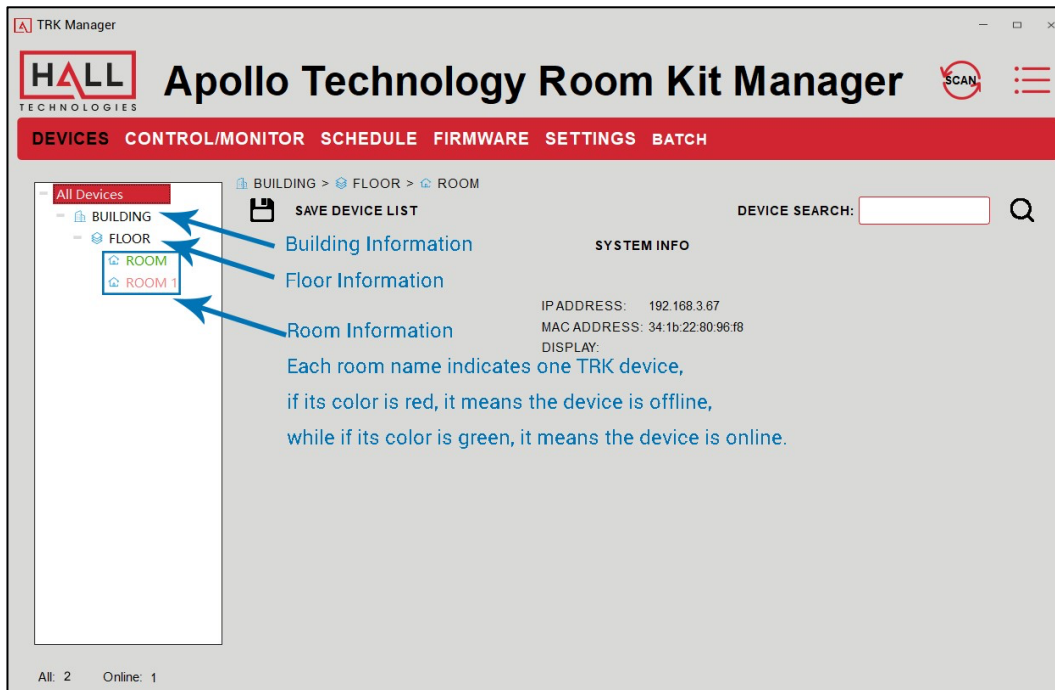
TRK Manager

HALL TECHNOLOGIES

Apollo Technology Room Kit Manager

SCAN

DEVICES CONTROL/MONITOR SCHEDULE FIRMWARE SETTINGS BATCH

All Devices
BUILDING
FLOOR
ROOM
ROOM 1

BUILDING > FLOOR > ROOM

SAVE DEVICE LIST

DEVICE SEARCH:

Building Information

SYSTEM INFO

Floor Information

IP ADDRESS: 192.168.3.67
MAC ADDRESS: 34:1b:22:80:96:f8
DISPLAY:

Room Information

Each room name indicates one TRK device, if its color is red, it means the device is offline, while if its color is green, it means the device is online.

All: 2 Online: 1